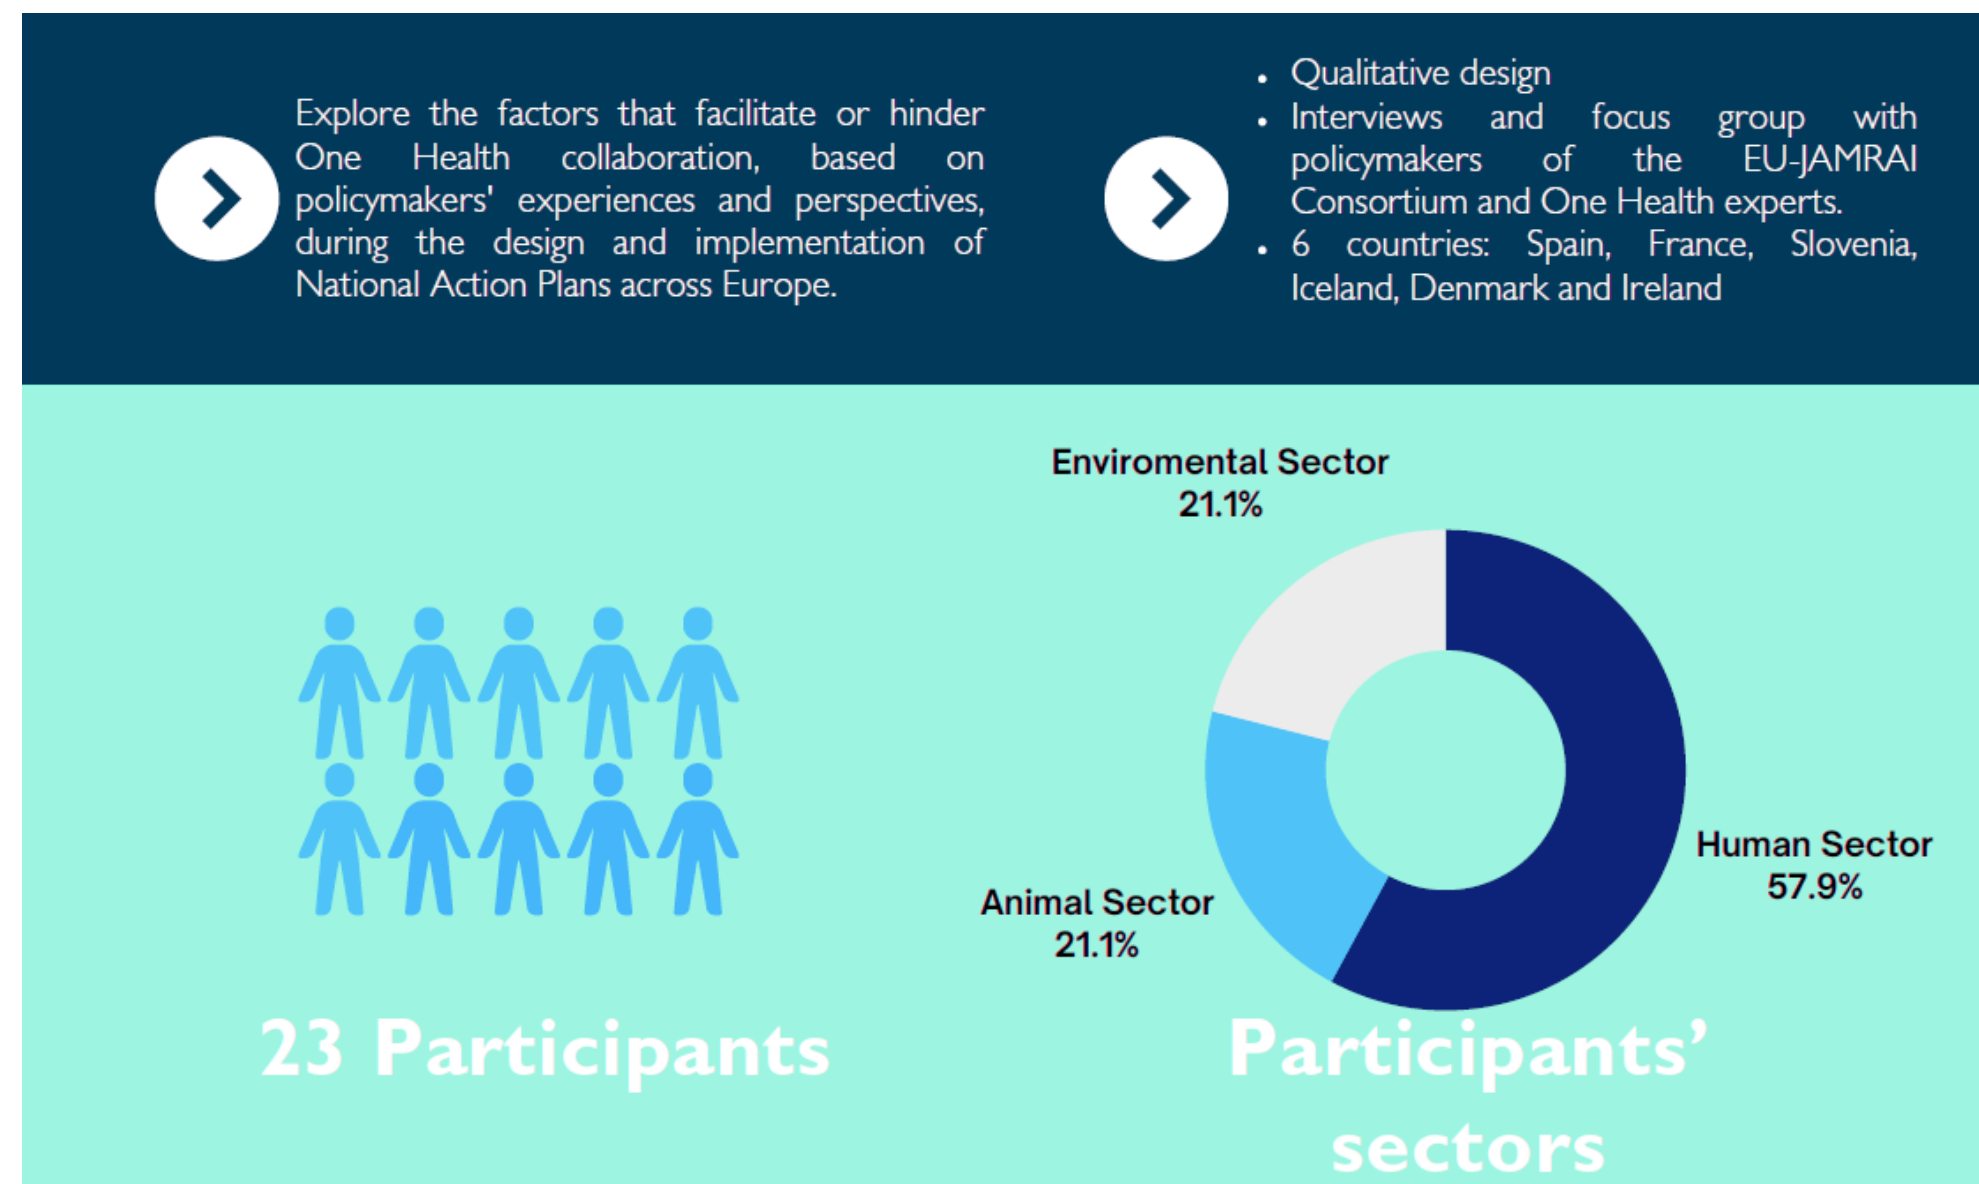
Explore the factors that facilitate or hinder One Health collaboration, based on policymakers' experiences and perspectives, during the design and implementation of National Action Plans across Europe.

• Qualitative design
• Interviews and focus group with policymakers of the EU-JAMRAI Consortium and One Health experts.
• 6 countries: Spain, France, Slovenia, Iceland, Denmark and Ireland

Enviromental Sector 21.1%

Human Sector 57.9%

Animal Sector 21.1%

23 Participants

Participants' sectors